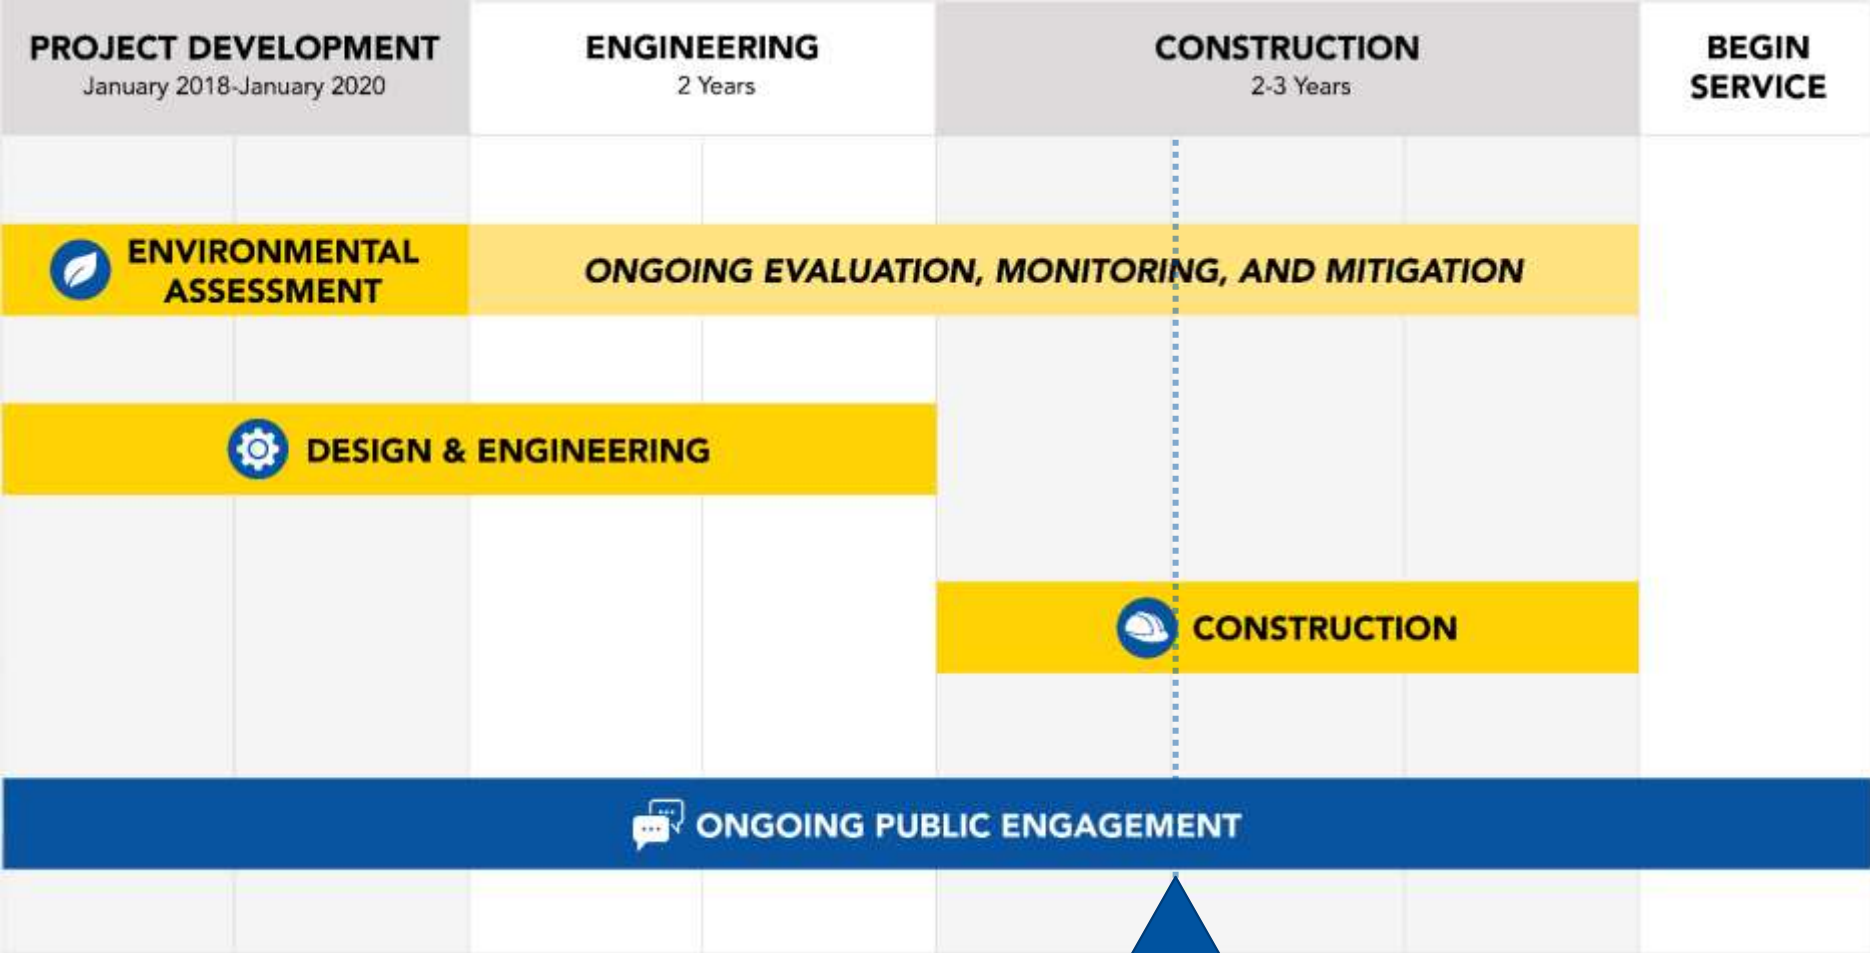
PROJECT DEVELOPMENT
January 2018-January 2020

ENGINEERING
2 Years

CONSTRUCTION
2-3 Years

BEGIN SERVICE

ENVIRONMENTAL ASSESSMENT

ONGOING EVALUATION, MONITORING, AND MITIGATION

DESIGN & ENGINEERING

CONSTRUCTION

ONGOING PUBLIC ENGAGEMENT